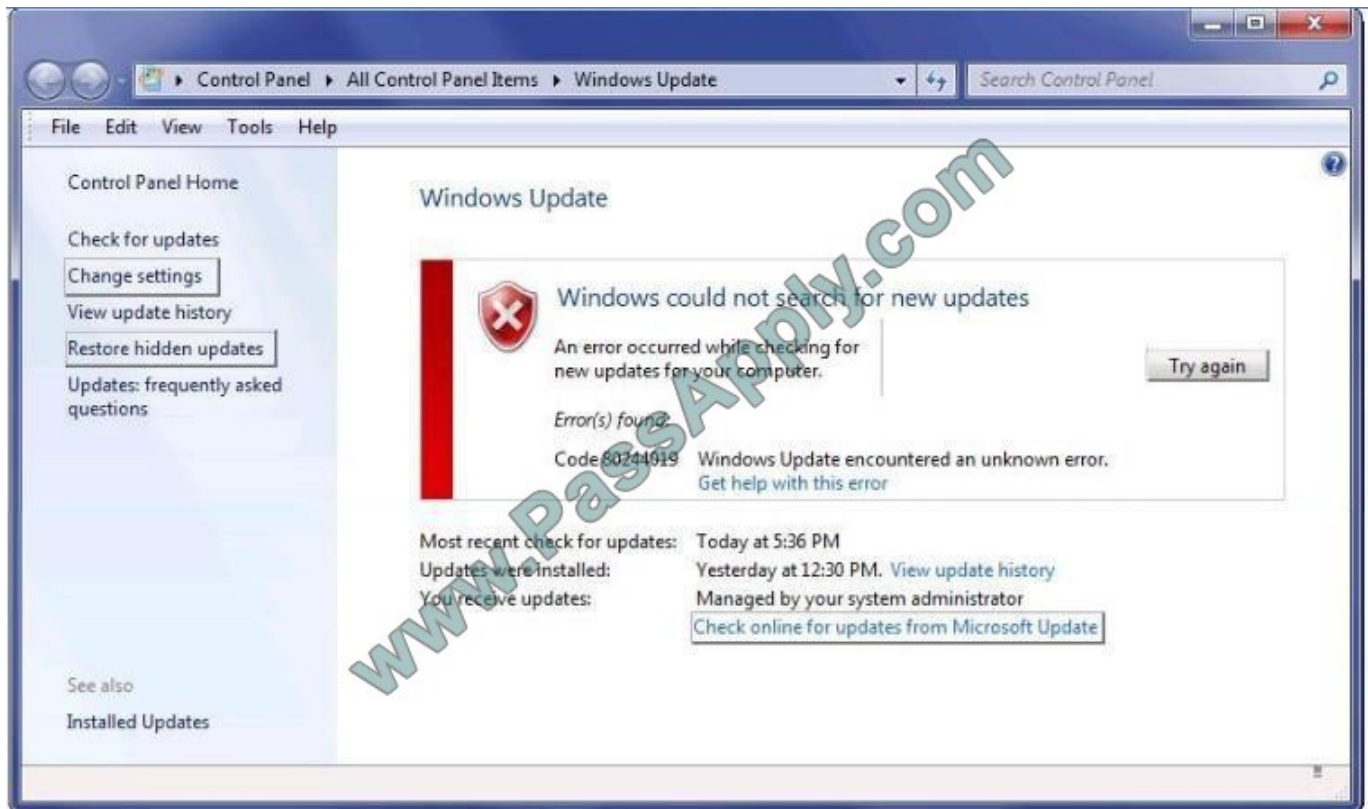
Control Panel ▸ All Control Panel Items ▸ Windows Update

Search Control Panel

File Edit View Tools Help

Control Panel Home

Check for updates

Change settings

View update history

Restore hidden updates

Updates: frequently asked questions

See also

Installed Updates

Windows Update

Windows could not search for new updates

An error occurred while checking for new updates for your computer.

Try again

Error(s) found:

Code 80244019 Windows Update encountered an unknown error.

Get help with this error

Most recent check for updates: Today at 5:36 PM

Updates were installed: Yesterday at 12:30 PM. View update history

You receive updates: Managed by your system administrator

Check online for updates from Microsoft Update

www.PassApply.com